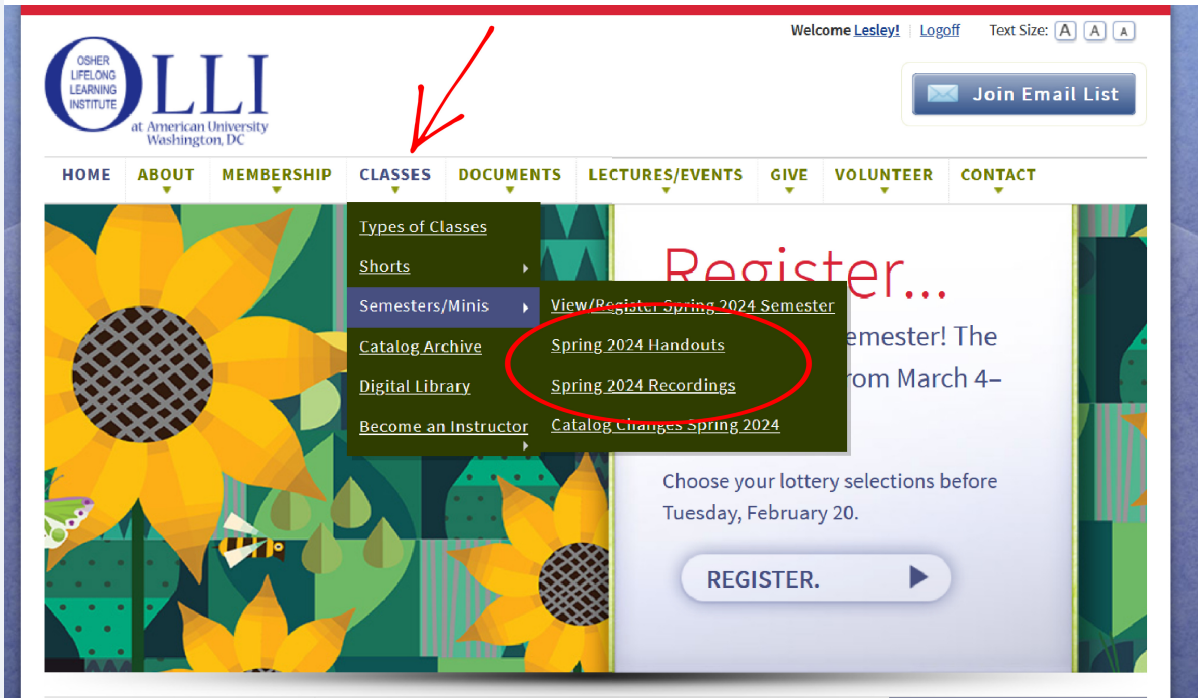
Welcome Lesley! | Logoff Text Size: A A A

OSHER LIFELONG LEARNING INSTITUTE OLLI at American University Washington, DC

Join Email List

HOME ABOUT MEMBERSHIP CLASSES DOCUMENTS LECTURES/EVENTS GIVE VOLUNTEER CONTACT

Types of Classes
Shorts
Semesters/Minis
Catalog Archive
Digital Library
Become an Instructor

View/Register Spring 2024 Semester
Spring 2024 Handouts
Spring 2024 Recordings
Catalog Changes Spring 2024

Register...
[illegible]emester! The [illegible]rom March 4–

Choose your lottery selections before Tuesday, February 20.

REGISTER.